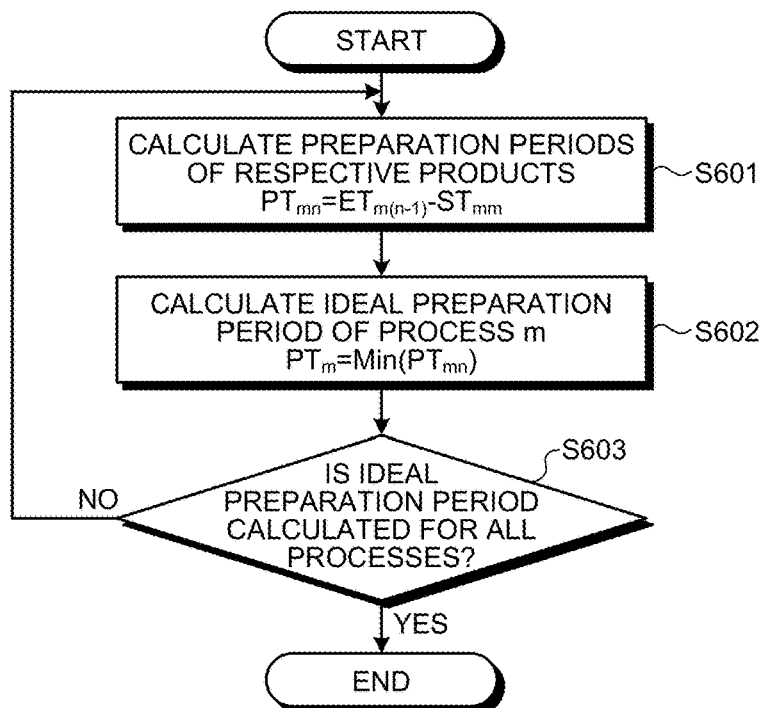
START

CALCULATE PREPARATION PERIODS OF RESPECTIVE PRODUCTS
$PT_{mn}=ET_{m(n-1)}-ST_{mm}$

S601

CALCULATE IDEAL PREPARATION PERIOD OF PROCESS m
$PT_{m}=Min(PT_{mn})$

S602

S603

NO

IS IDEAL PREPARATION PERIOD CALCULATED FOR ALL PROCESSES?

YES

END